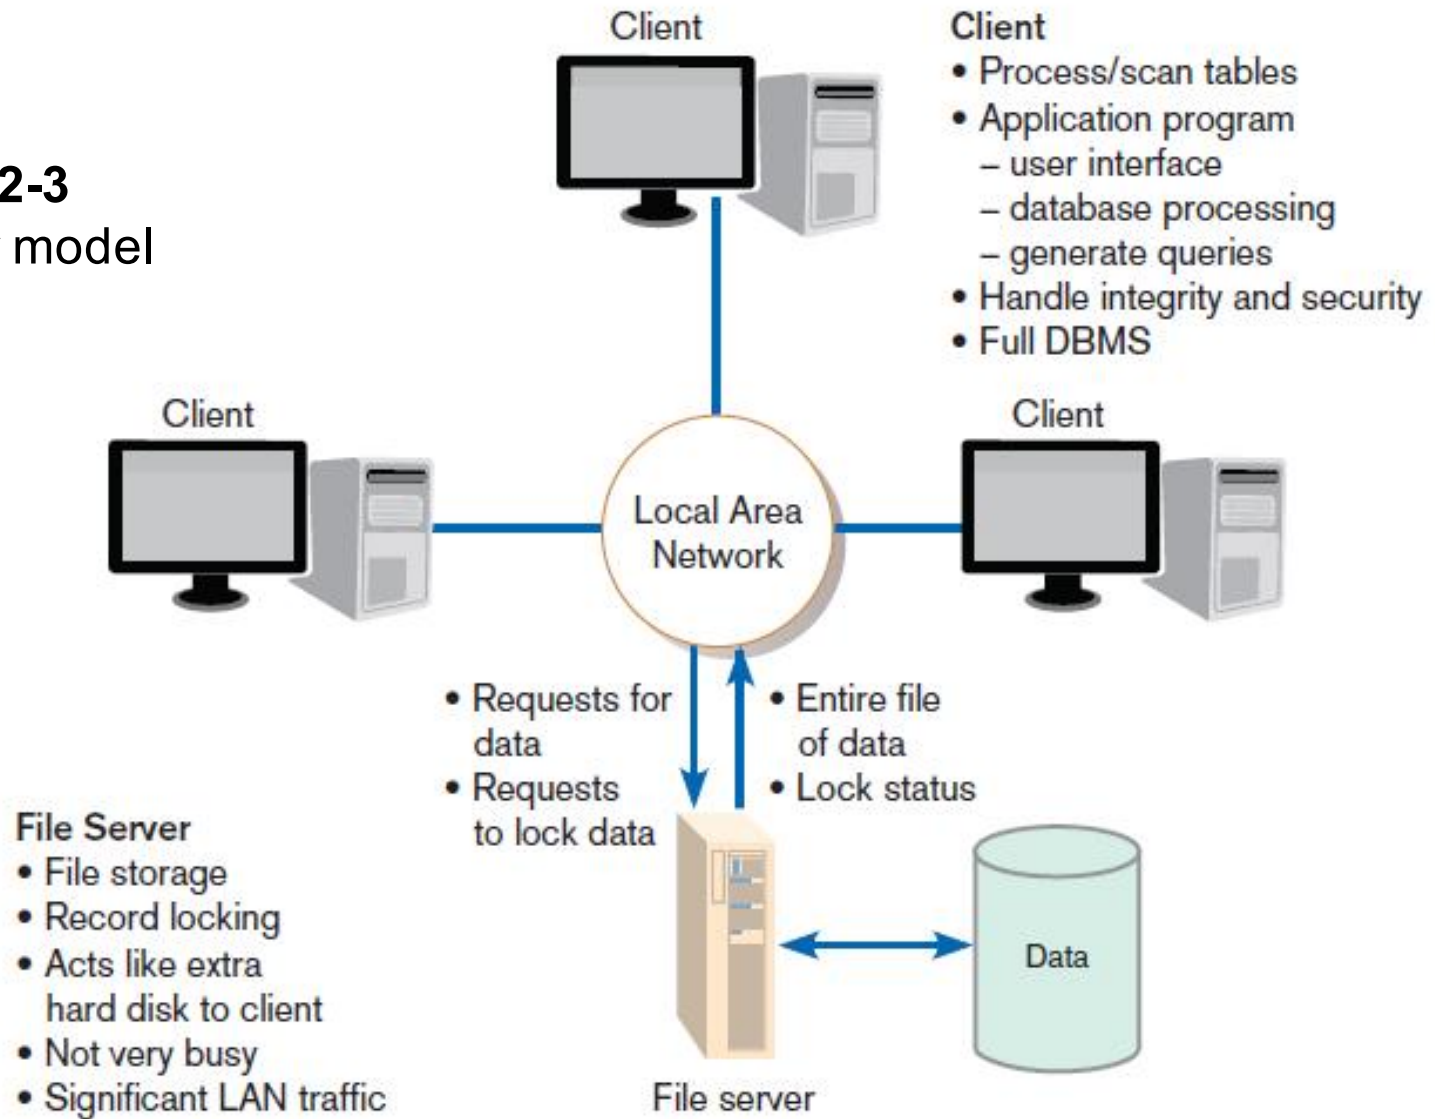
2-3
model

Client

Client
• Process/scan tables
• Application program
– user interface
– database processing
– generate queries
• Handle integrity and security
• Full DBMS

Client

Client

Local Area Network

• Requests for data
• Requests to lock data

• Entire file of data
• Lock status

File Server
• File storage
• Record locking
• Acts like extra hard disk to client
• Not very busy
• Significant LAN traffic

Data

File server